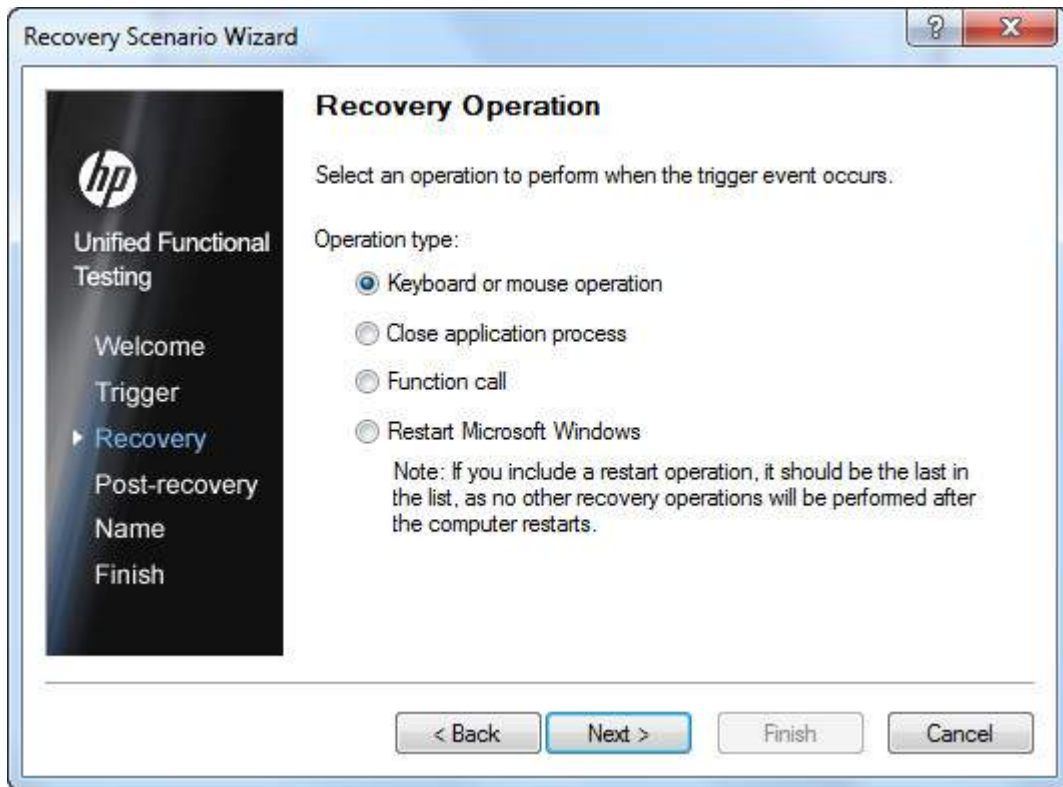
Recovery Scenario Wizard

?

X

hp

Unified Functional Testing

Welcome

Trigger

Recovery

Post-recovery

Name

Finish

Recovery Operation

Select an operation to perform when the trigger event occurs.

Operation type:

Keyboard or mouse operation

Close application process

Function call

Restart Microsoft Windows

Note: If you include a restart operation, it should be the last in the list, as no other recovery operations will be performed after the computer restarts.

< Back

Next >

Finish

Cancel